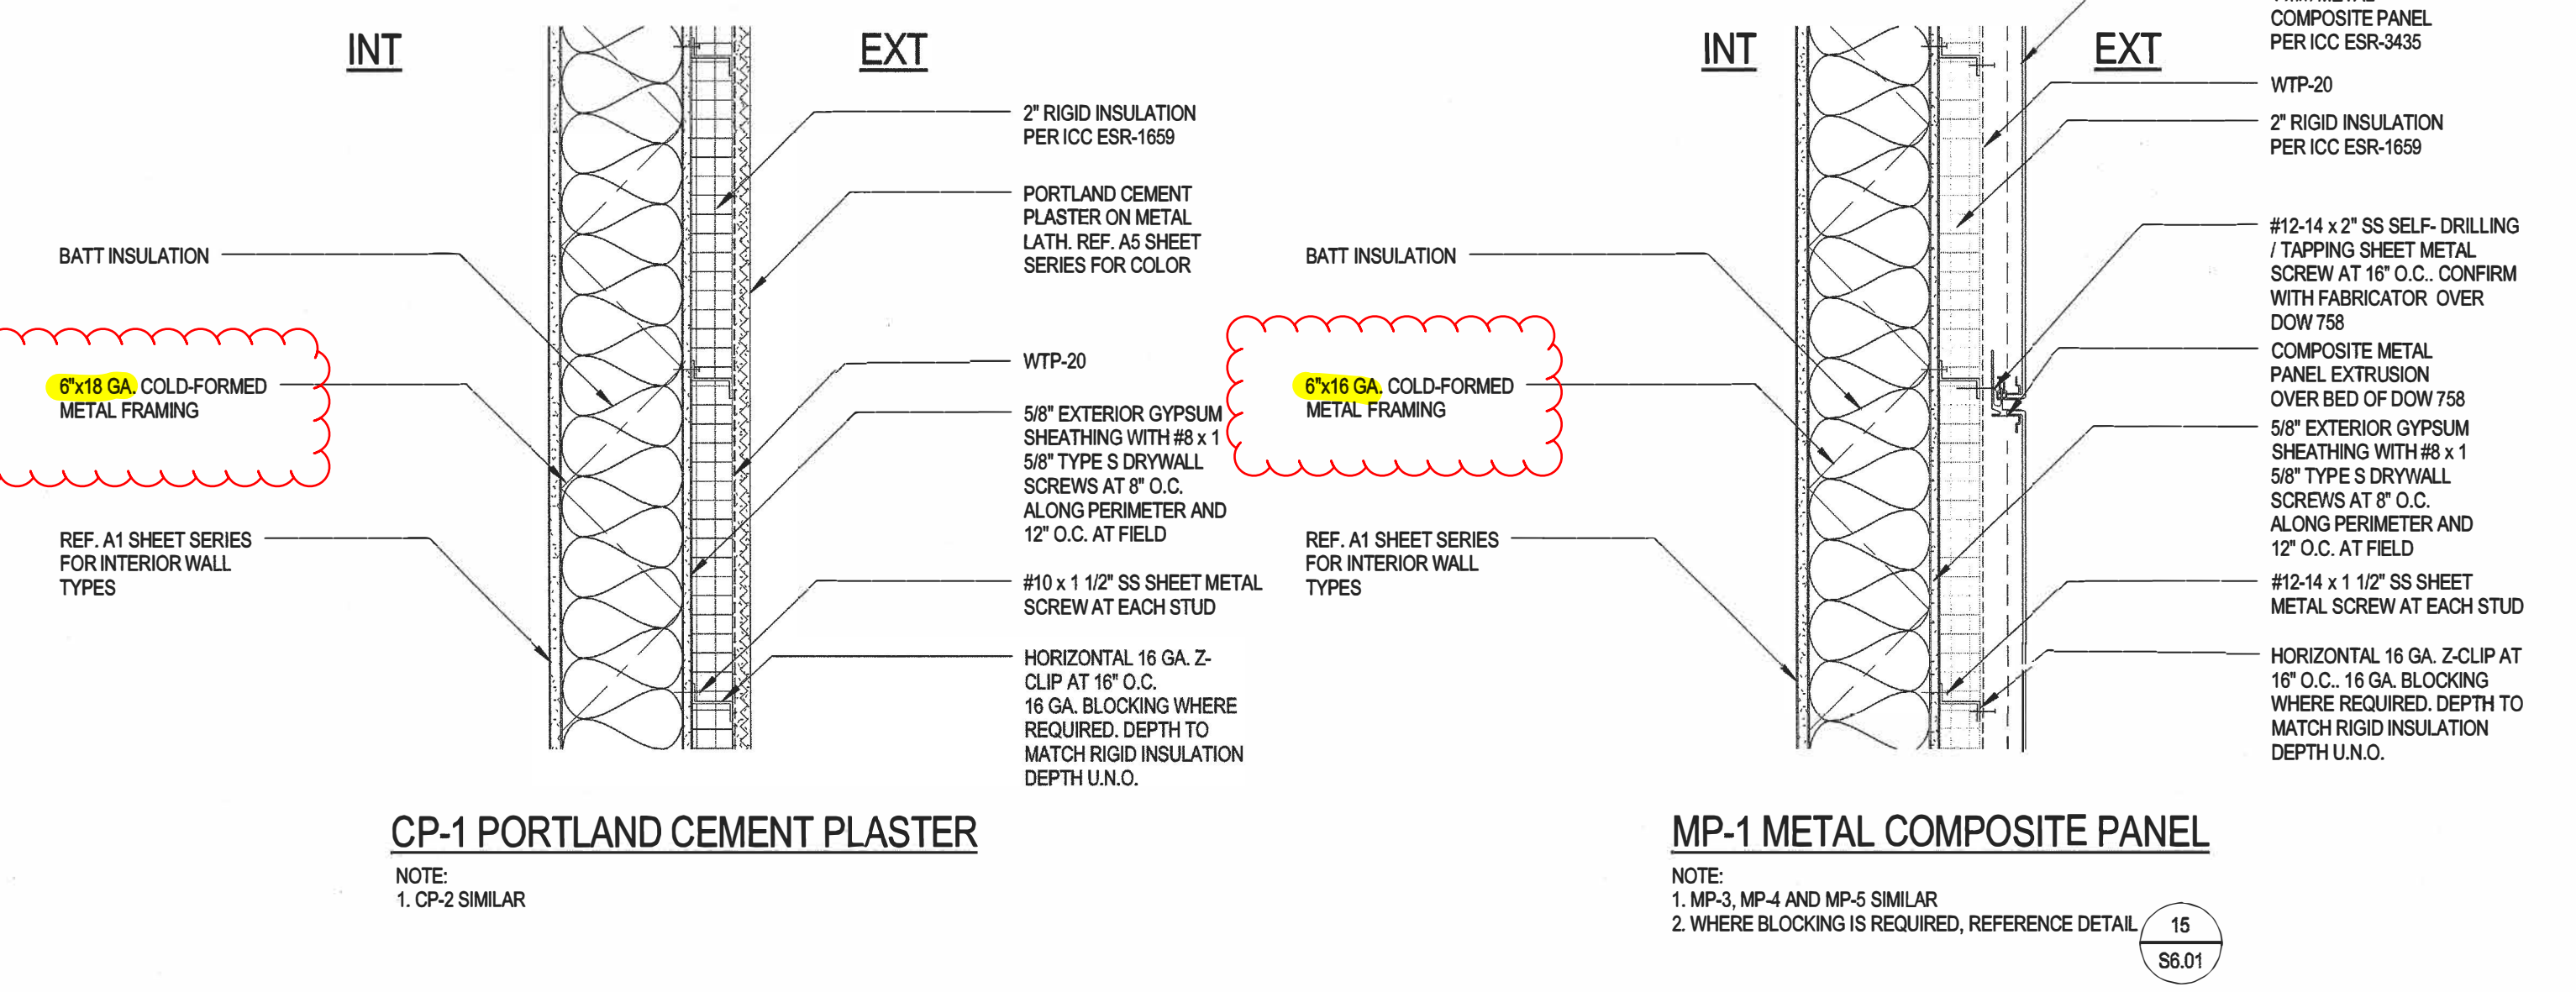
INT

EXT

2" RIGID INSULATION PER ICC ESR-1659

PORTLAND CEMENT PLASTER ON METAL LATH. REF. A5 SHEET SERIES FOR COLOR

BATT INSULATION

6"x18 GA. COLD-FORMED METAL FRAMING

WTP-20

5/8" EXTERIOR GYPSUM SHEATHING WITH #8 x 1 5/8" TYPE S DRYWALL SCREWS AT 8" O.C. ALONG PERIMETER AND 12" O.C. AT FIELD

REF. A1 SHEET SERIES FOR INTERIOR WALL TYPES

#10 x 1 1/2" SS SHEET METAL SCREW AT EACH STUD

HORIZONTAL 16 GA. Z-CLIP AT 16" O.C. 16 GA. BLOCKING WHERE REQUIRED. DEPTH TO MATCH RIGID INSULATION DEPTH U.N.O.

CP-1 PORTLAND CEMENT PLASTER

NOTE:
1. CP-2 SIMILAR

INT

EXT

COMPOSITE PANEL PER ICC ESR-3435

WTP-20

2" RIGID INSULATION PER ICC ESR-1659

#12-14 x 2" SS SELF- DRILLING / TAPPING SHEET METAL SCREW AT 16" O.C.. CONFIRM WITH FABRICATOR OVER DOW 758

BATT INSULATION

6"x16 GA. COLD-FORMED METAL FRAMING

COMPOSITE METAL PANEL EXTRUSION OVER BED OF DOW 758

5/8" EXTERIOR GYPSUM SHEATHING WITH #8 x 1 5/8" TYPE S DRYWALL SCREWS AT 8" O.C. ALONG PERIMETER AND 12" O.C. AT FIELD

REF. A1 SHEET SERIES FOR INTERIOR WALL TYPES

#12-14 x 1 1/2" SS SHEET METAL SCREW AT EACH STUD

HORIZONTAL 16 GA. Z-CLIP AT 16" O.C.. 16 GA. BLOCKING WHERE REQUIRED. DEPTH TO MATCH RIGID INSULATION DEPTH U.N.O.

MP-1 METAL COMPOSITE PANEL

NOTE:
1. MP-3, MP-4 AND MP-5 SIMILAR
2. WHERE BLOCKING IS REQUIRED, REFERENCE DETAIL 15 S6.01